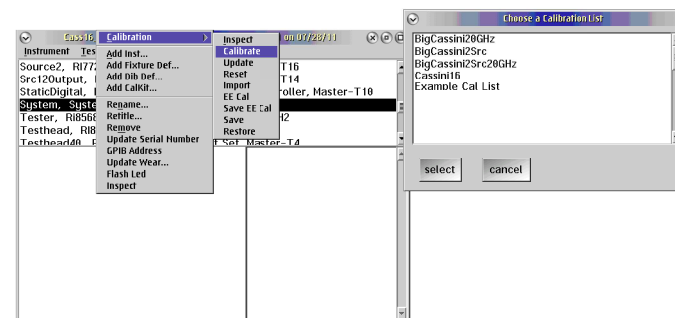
Cass16 Calibration on 07/28/11
Instrument Tes
Source2, RI77
Src12Output,
StaticDigital,
System, Syste
Tester, RI856
Testhead, RI8
Testhead40

Add Inst...
Add Fixture Def...
Add Dib Def...
Add CalKit...
Rename...
Retitle...
Remove
Update Serial Number
GPIB Address
Update Wear...
Flash Led
Inspect

Inspect
Calibrate
Update
Reset
Import
EE Cal
Save EE Cal
Save
Restore

T16
T14
roller, Master-T10
l2
t Set Master-T4

Choose a Calibration List
BigCassini20GHz
BigCassini2Src
BigCassini2Src20GHz
Cassini16
Example Cal List

select
cancel